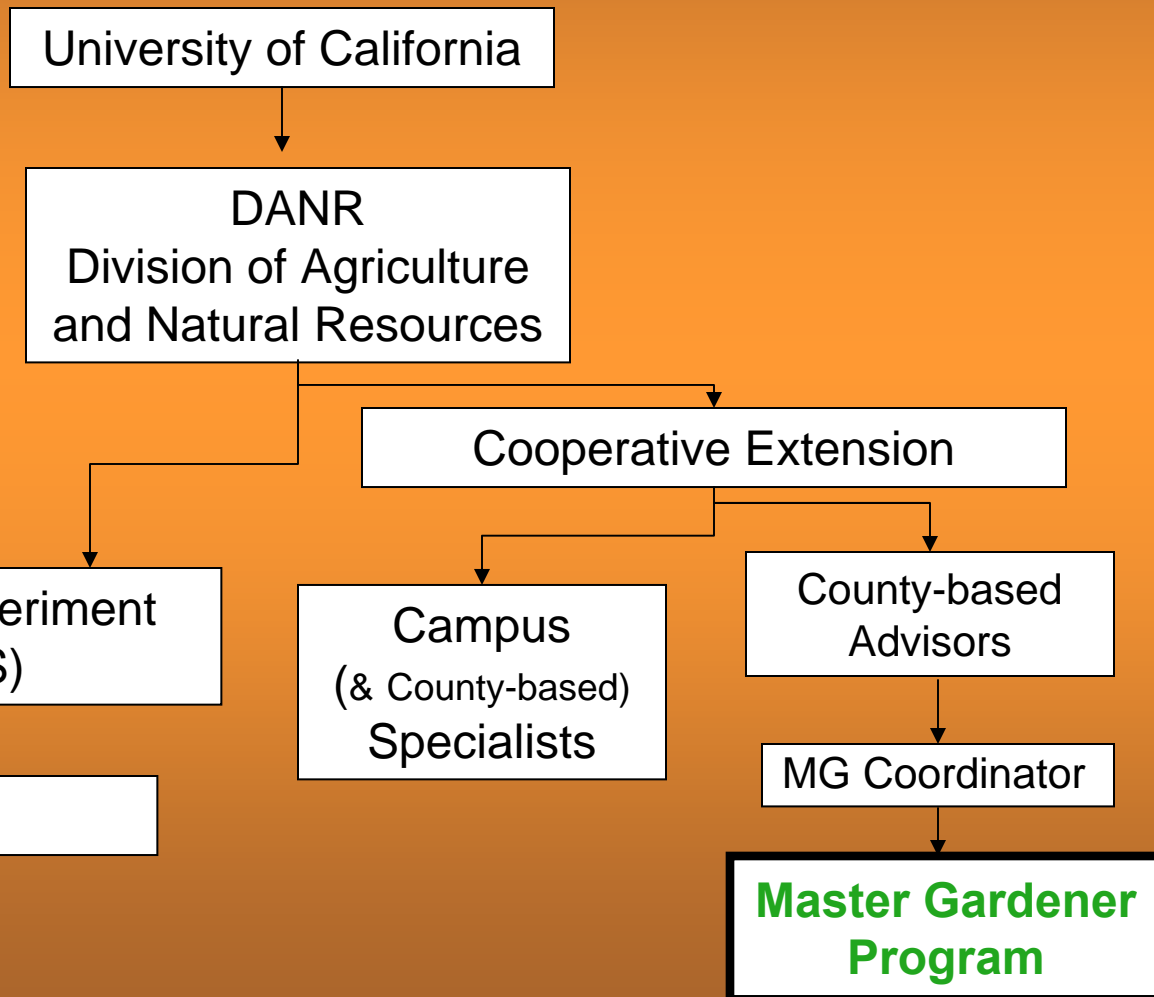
University of California

DANR
Division of Agriculture and Natural Resources

Cooperative Extension

eriment
S)

Campus
(& County-based)
Specialists

County-based
Advisors

MG Coordinator

Master Gardener
Program